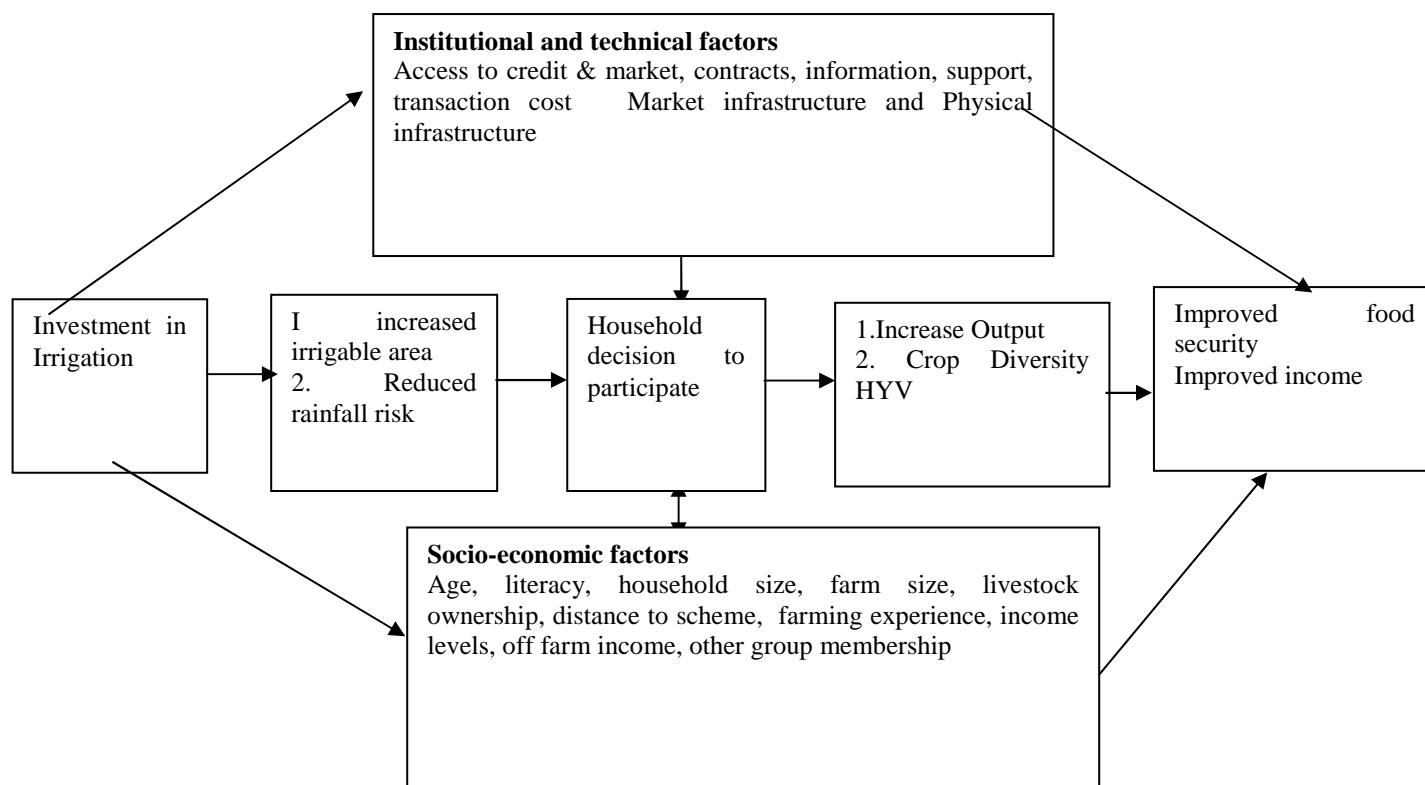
**Institutional and technical factors**
Access to credit & market, contracts, information, support, transaction cost Market infrastructure and Physical infrastructure

Investment in Irrigation

I increased irrigable area
2. Reduced rainfall risk

Household decision to participate

1.Increase Output
2. Crop Diversity HYV

Improved food security
Improved income

**Socio-economic factors**
Age, literacy, household size, farm size, livestock ownership, distance to scheme, farming experience, income levels, off farm income, other group membership